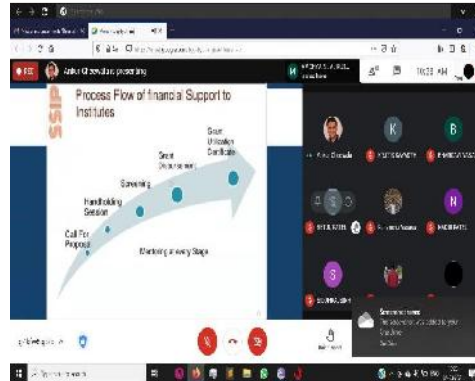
Ankur Gosalia is presenting

SSIP

Process Flow of financial Support to Institutes

Call For Proposal

Handholding Session

Screening

Grant Disbursement

Grant Utilization Certificate

Mentoring at every Stage

10:28 AM

K

B

N

S

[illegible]